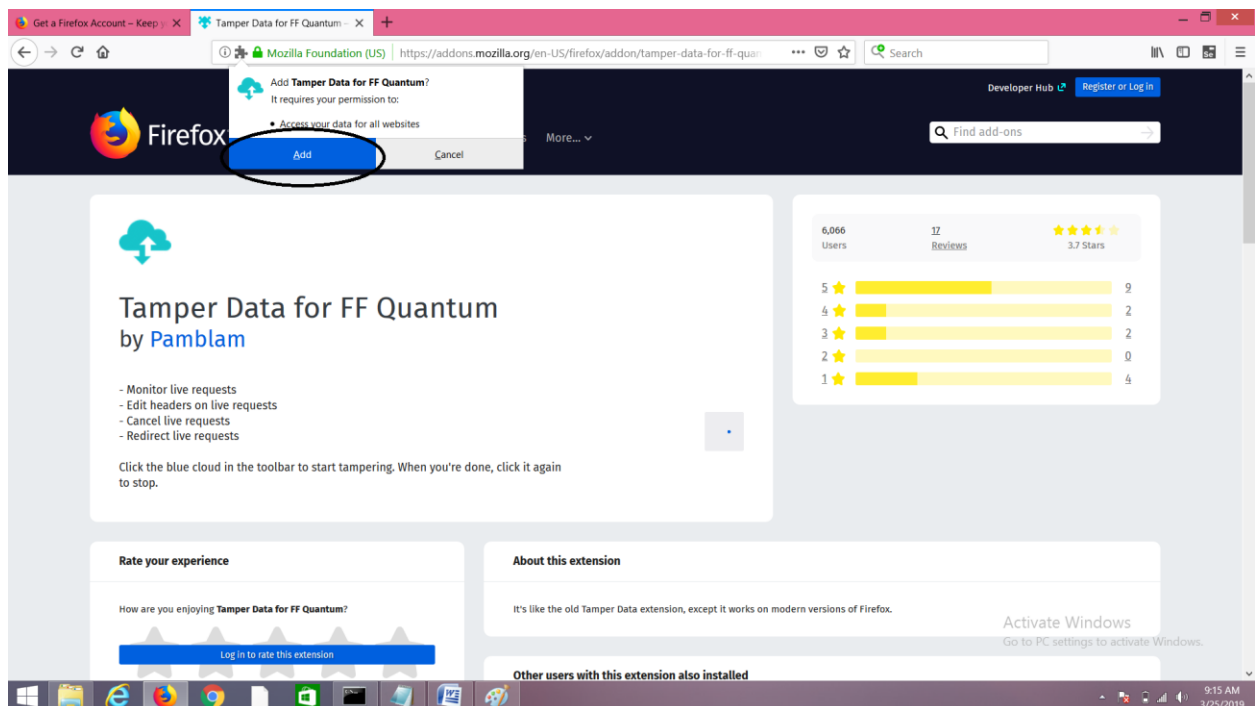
Get a Firefox Account – Keep y
Tamper Data for FF Quantum –

Mozilla Foundation (US) https://addons.mozilla.org/en-US/firefox/addon/tamper-data-for-ff-quan

Search

Add Tamper Data for FF Quantum?
It requires your permission to:
• Access your data for all websites
Add
Cancel

Firefox
More...
Developer Hub
Register or Log in
Find add-ons

Tamper Data for FF Quantum
by Pamblam

- Monitor live requests
- Edit headers on live requests
- Cancel live requests
- Redirect live requests

Click the blue cloud in the toolbar to start tampering. When you're done, click it again to stop.

6,066
Users
17
Reviews
3.7 Stars

5 9
4 2
3 2
2 0
1 4

Rate your experience
How are you enjoying Tamper Data for FF Quantum?
Log in to rate this extension

About this extension
It's like the old Tamper Data extension, except it works on modern versions of Firefox.

Other users with this extension also installed

Activate Windows
Go to PC settings to activate Windows.

9:15 AM
3/25/2019